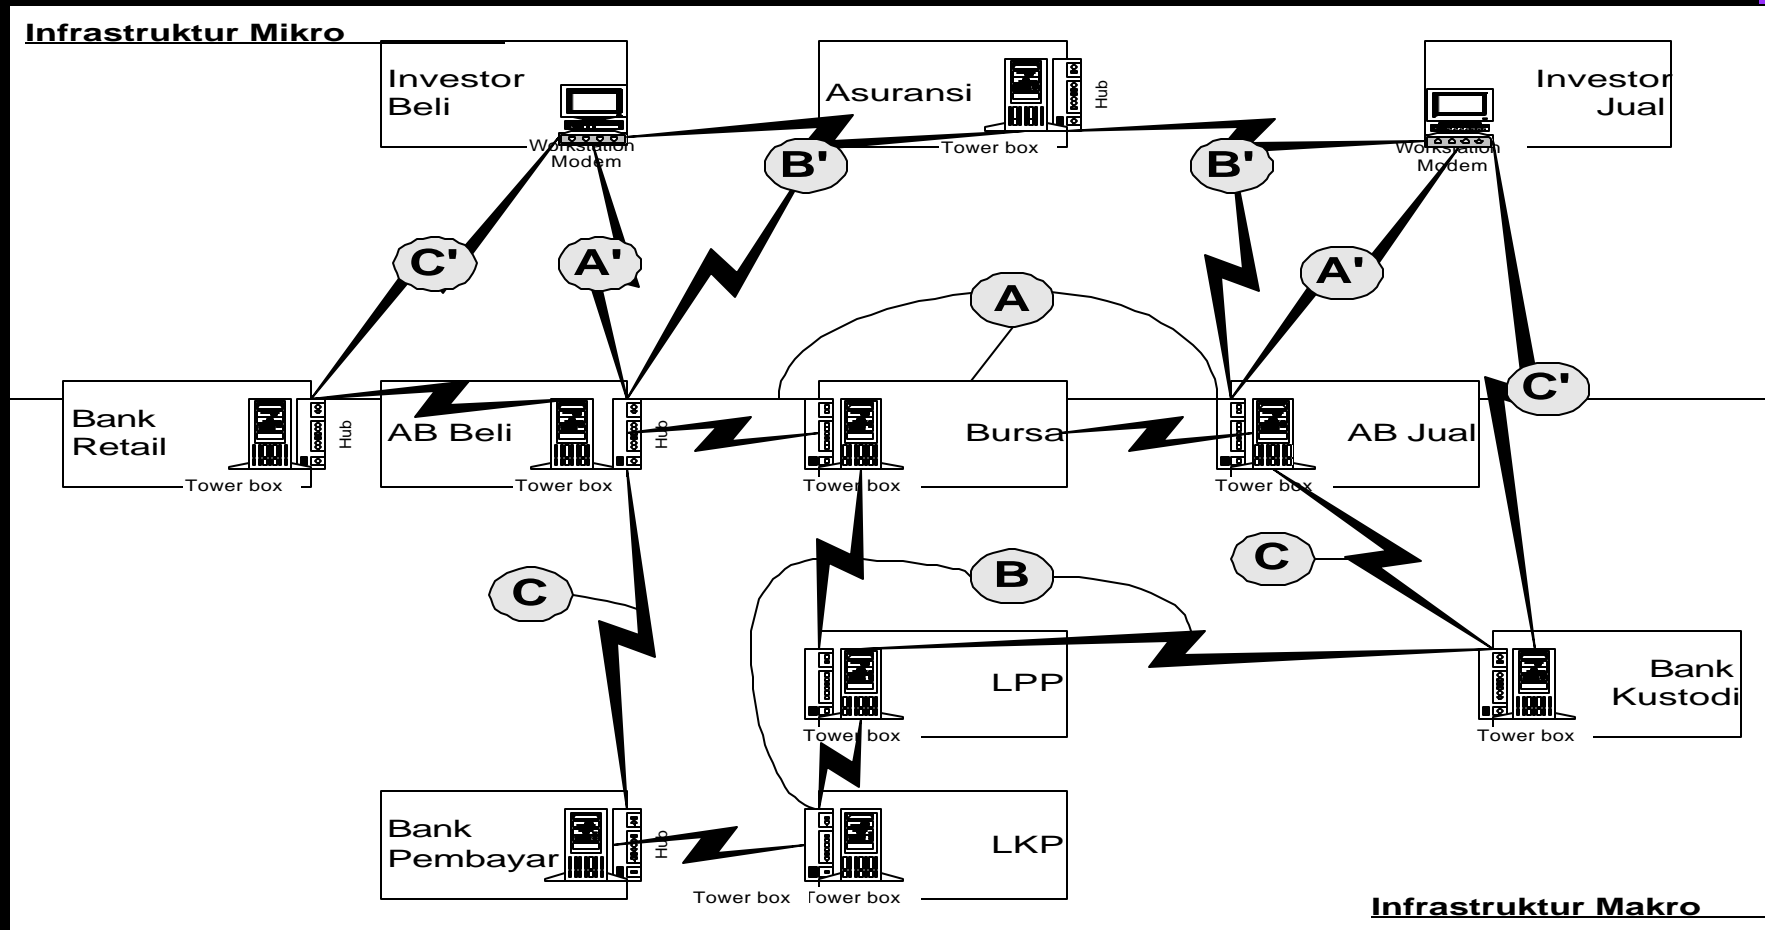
Infrastruktur Mikro

Investor Beli

Workstation Modem

Asuransi

Hub

Tower box

Investor Jual

Workstation Modem

B'

B'

C'

A'

A'

A

C'

Bank Retail

Hub

Tower box

AB Beli

Hub

Tower box

Tower box

Bursa

AB Jual

Tower box

C

B

C

LPP

Tower box

Bank Kustodi

Tower box

Bank Pembayar

Hub

Tower box

Tower box

LKP

Infrastruktur Makro